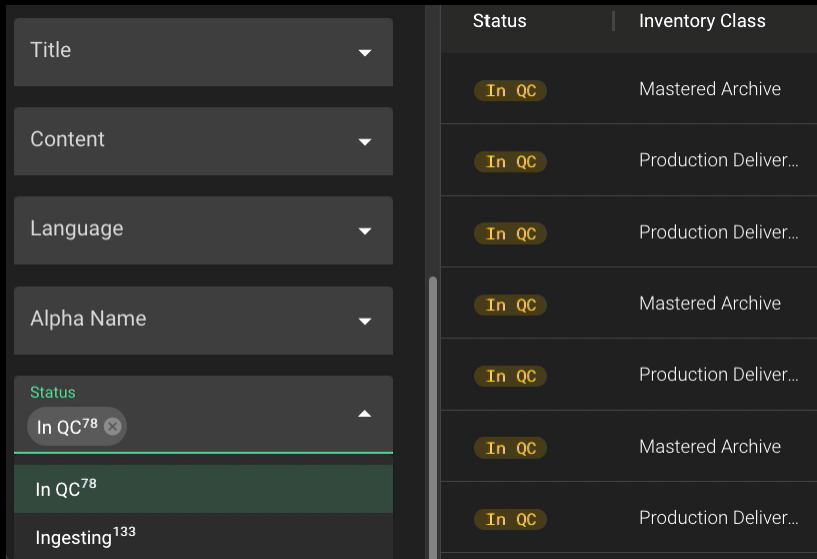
Title

Content

Language

Alpha Name

Status

In QC$^{78}$

In QC$^{78}$

Ingesting$^{133}$

| Status | Inventory Class |
|---|---|
| In QC | Mastered Archive |
| In QC | Production Deliver... |
| In QC | Production Deliver... |
| In QC | Mastered Archive |
| In QC | Production Deliver... |
| In QC | Mastered Archive |
| In QC | Production Deliver... |